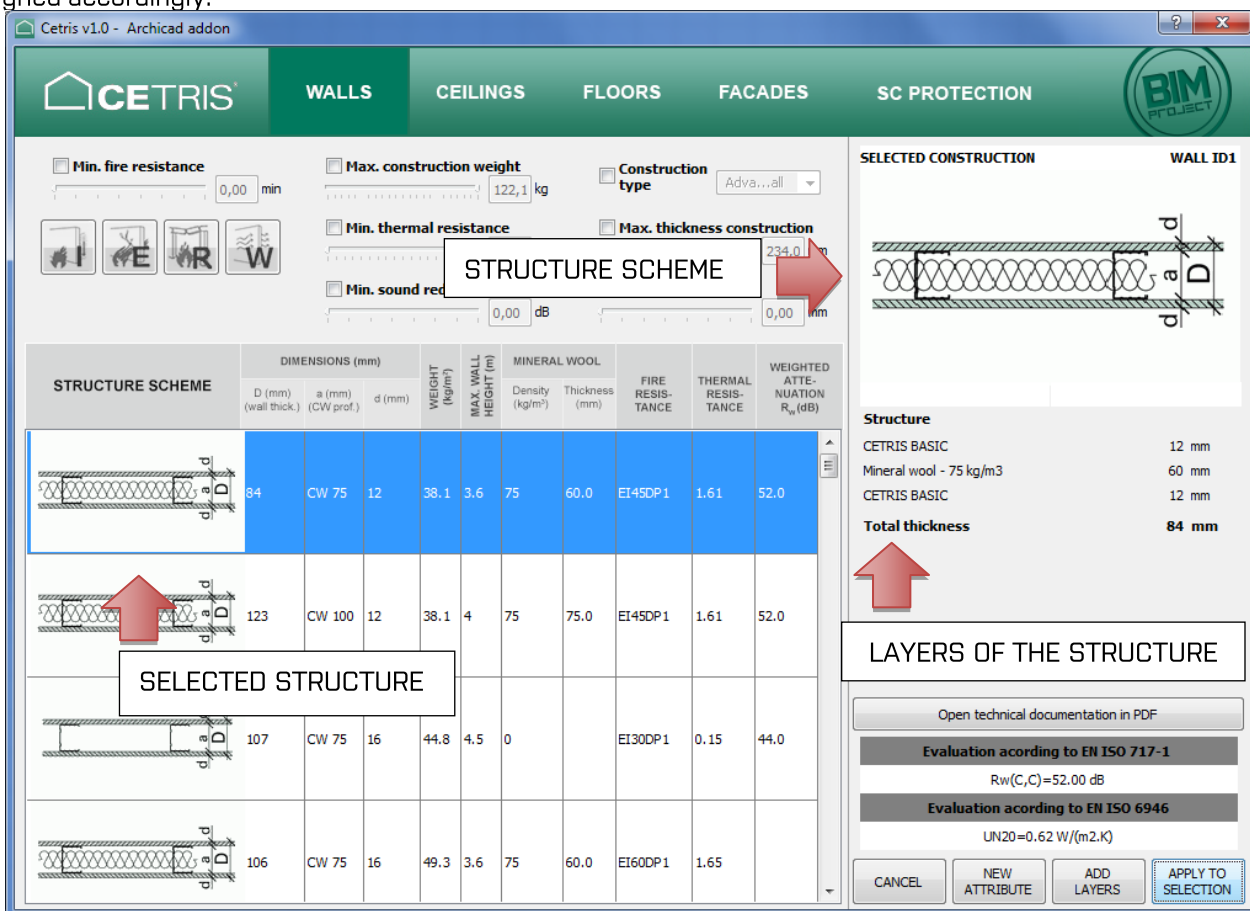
gned accordingly.

Cetris v1.0 - Archicad addon

CETRIS

WALLS CEILINGS FLOORS FACADES SC PROTECTION

BIM PROJECT

Min. fire resistance
0,00 min

Max. construction weight
122,1 kg

Construction type
Adva...all

Min. thermal resistance

Max. thickness construction
234,0 mm

Min. sound red
0,00 dB
0,00 mm

I E R W

STRUCTURE SCHEME

SELECTED CONSTRUCTION WALL ID1

| STRUCTURE SCHEME | D (mm) (wall thick.) | a (mm) (CW prof.) | d (mm) | WEIGHT (kg/m²) | MAX. WALL HEIGHT (m) | Density (kg/m³) | Thickness (mm) | FIRE RESISTANCE | THERMAL RESISTANCE | WEIGHTED ATTENUATION $R_w$ (dB) |
|---|---|---|---|---|---|---|---|---|---|---|
| | 84 | CW 75 | 12 | 38.1 | 3.6 | 75 | 60.0 | EI45DP1 | 1.61 | 52.0 |
| | 123 | CW 100 | 12 | 38.1 | 4 | 75 | 75.0 | EI45DP1 | 1.61 | 52.0 |
| | 107 | CW 75 | 16 | 44.8 | 4.5 | 0 | | EI30DP1 | 0.15 | 44.0 |
| | 106 | CW 75 | 16 | 49.3 | 3.6 | 75 | 60.0 | EI60DP1 | 1.65 | |

DIMENSIONS (mm) MINERAL WOOL

SELECTED STRUCTURE

Structure
CETRIS BASIC 12 mm
Mineral wool - 75 kg/m3 60 mm
CETRIS BASIC 12 mm
Total thickness 84 mm

LAYERS OF THE STRUCTURE

Open technical documentation in PDF

Evaluation acording to EN ISO 717-1
Rw(C,C)=52.00 dB

Evaluation acording to EN ISO 6946
UN20=0.62 W/(m2.K)

CANCEL NEW ATTRIBUTE ADD LAYERS APPLY TO SELECTION